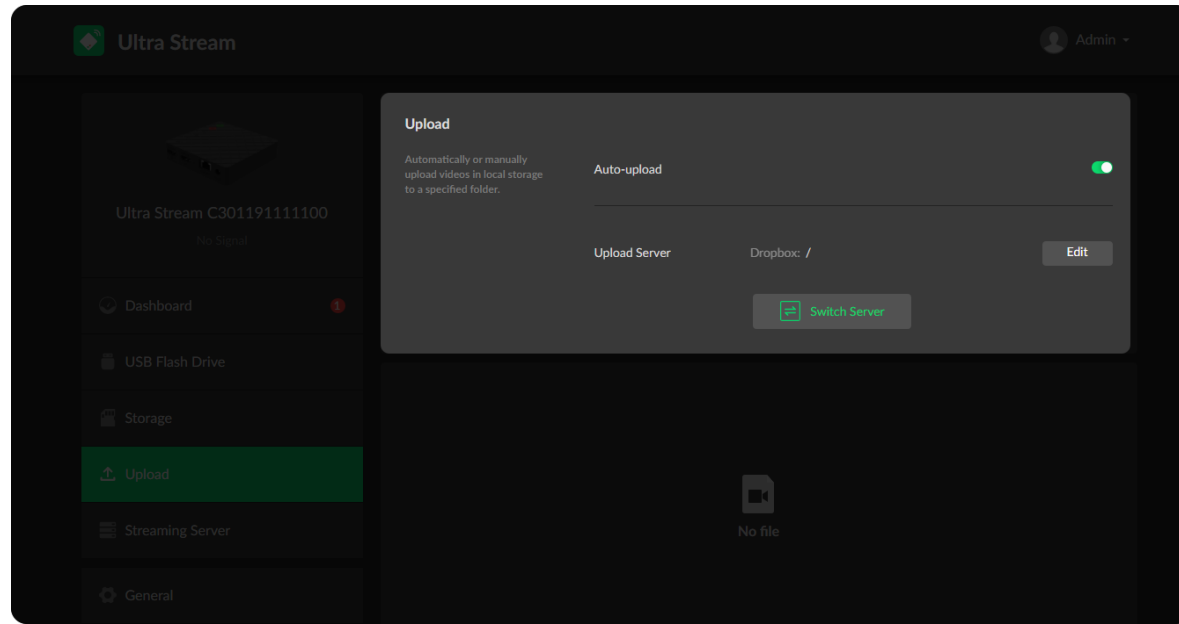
Ultra Stream

Admin

Ultra Stream C301191111100

No Signal

Dashboard 1

USB Flash Drive

Storage

Upload

Streaming Server

General

Upload

Automatically or manually upload videos in local storage to a specified folder.

Auto-upload

Upload Server

Dropbox: /

Edit

Switch Server

No file